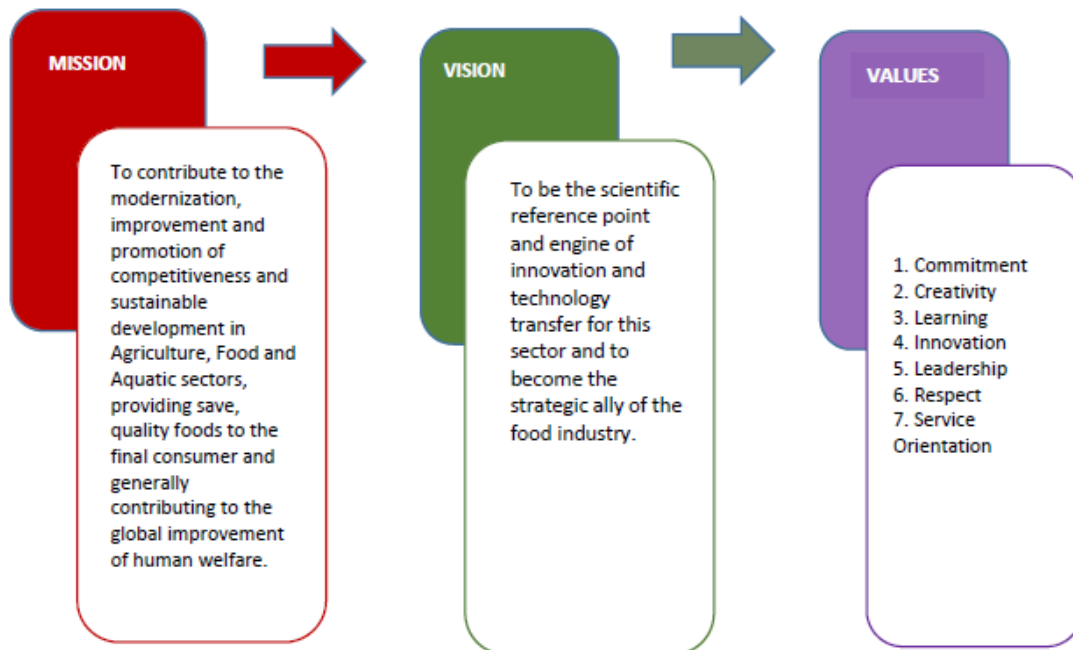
MISSION

To contribute to the modernization, improvement and promotion of competitiveness and sustainable development in Agriculture, Food and Aquatic sectors, providing save, quality foods to the final consumer and generally contributing to the global improvement of human welfare.

VISION

To be the scientific reference point and engine of innovation and technology transfer for this sector and to become the strategic ally of the food industry.

VALUES

1. Commitment
2. Creativity
3. Learning
4. Innovation
5. Leadership
6. Respect
7. Service Orientation